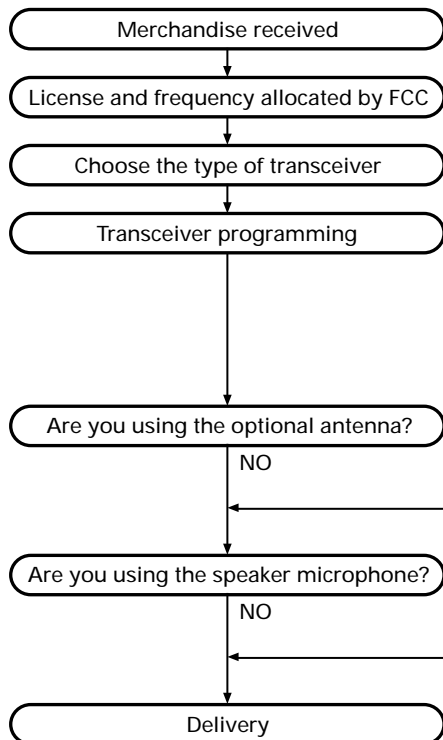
Merchandise received

License and frequency allocated by FCC

Choose the type of transceiver

Transceiver programming

Are you using the optional antenna?

NO

Are you using the speaker microphone?

NO

Delivery